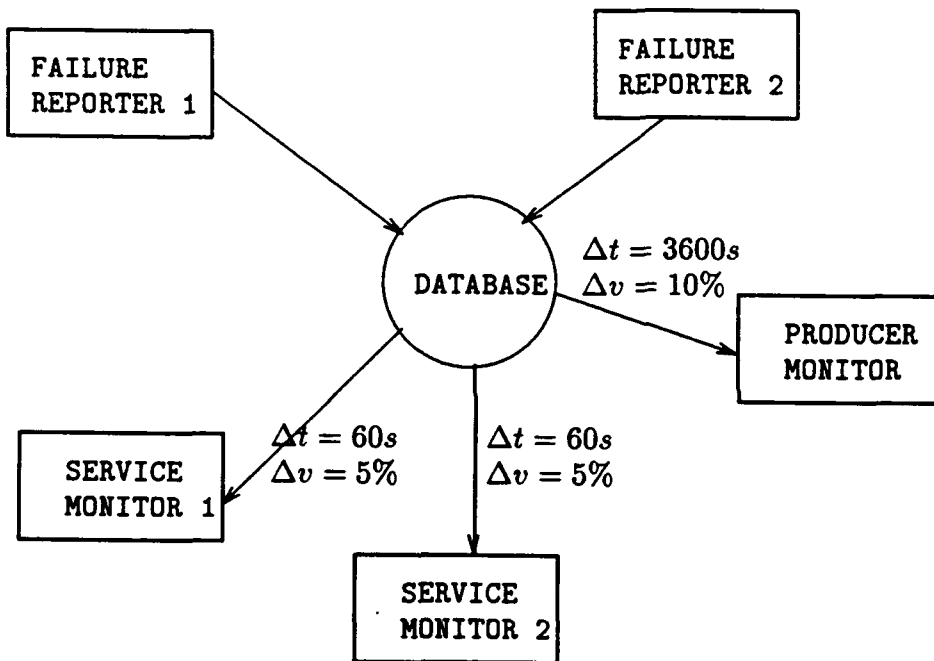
FAILURE REPORTER 1

FAILURE REPORTER 2

DATABASE

$\Delta t = 3600s$
$\Delta v = 10\%$

PRODUCER MONITOR

$\Delta t = 60s$
$\Delta v = 5\%$

SERVICE MONITOR 1

$\Delta t = 60s$
$\Delta v = 5\%$

SERVICE MONITOR 2